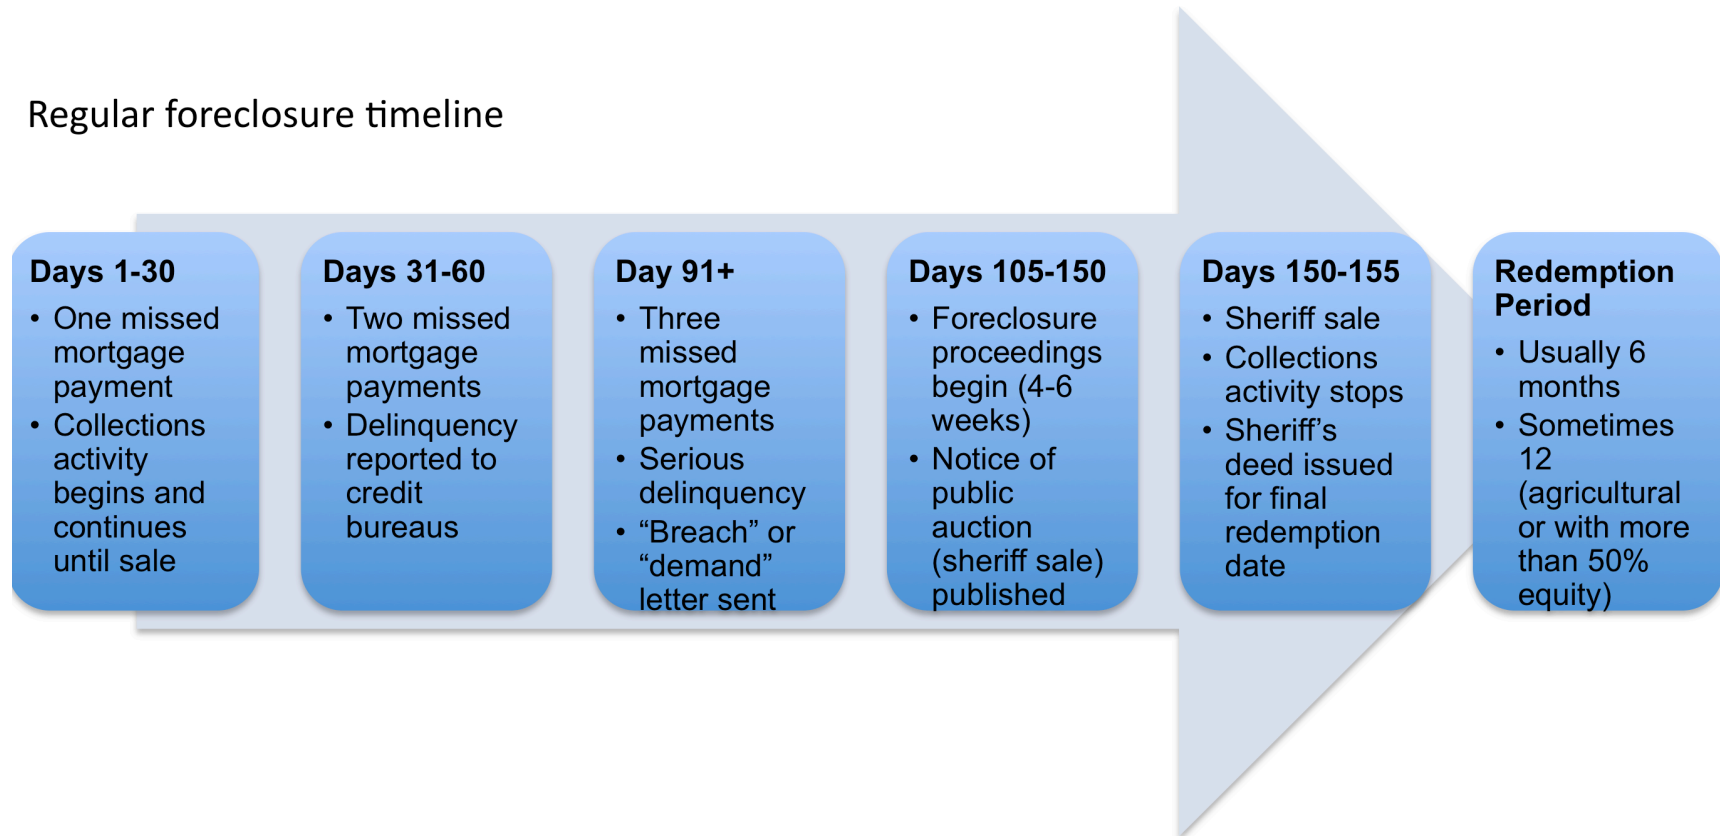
Regular foreclosure timeline

Days 1-30
• One missed mortgage payment
• Collections activity begins and continues until sale

Days 31-60
• Two missed mortgage payments
• Delinquency reported to credit bureaus

Day 91+
• Three missed mortgage payments
• Serious delinquency
• “Breach” or “demand” letter sent

Days 105-150
• Foreclosure proceedings begin (4-6 weeks)
• Notice of public auction (sheriff sale) published

Days 150-155
• Sheriff sale
• Collections activity stops
• Sheriff’s deed issued for final redemption date

Redemption Period
• Usually 6 months
• Sometimes 12 (agricultural or with more than 50% equity)